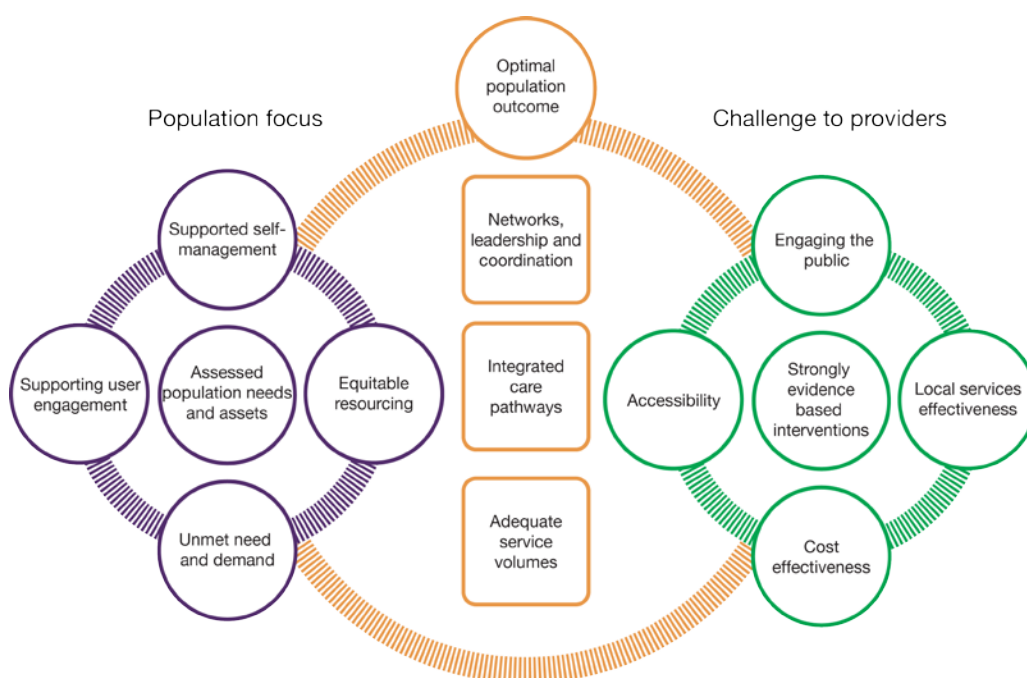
Optimal population outcome

Population focus

Challenge to providers

Supported self-management

Supporting user engagement

Assessed population needs and assets

Equitable resourcing

Unmet need and demand

Networks, leadership and coordination

Integrated care pathways

Adequate service volumes

Engaging the public

Accessibility

Strongly evidence based interventions

Local services effectiveness

Cost effectiveness